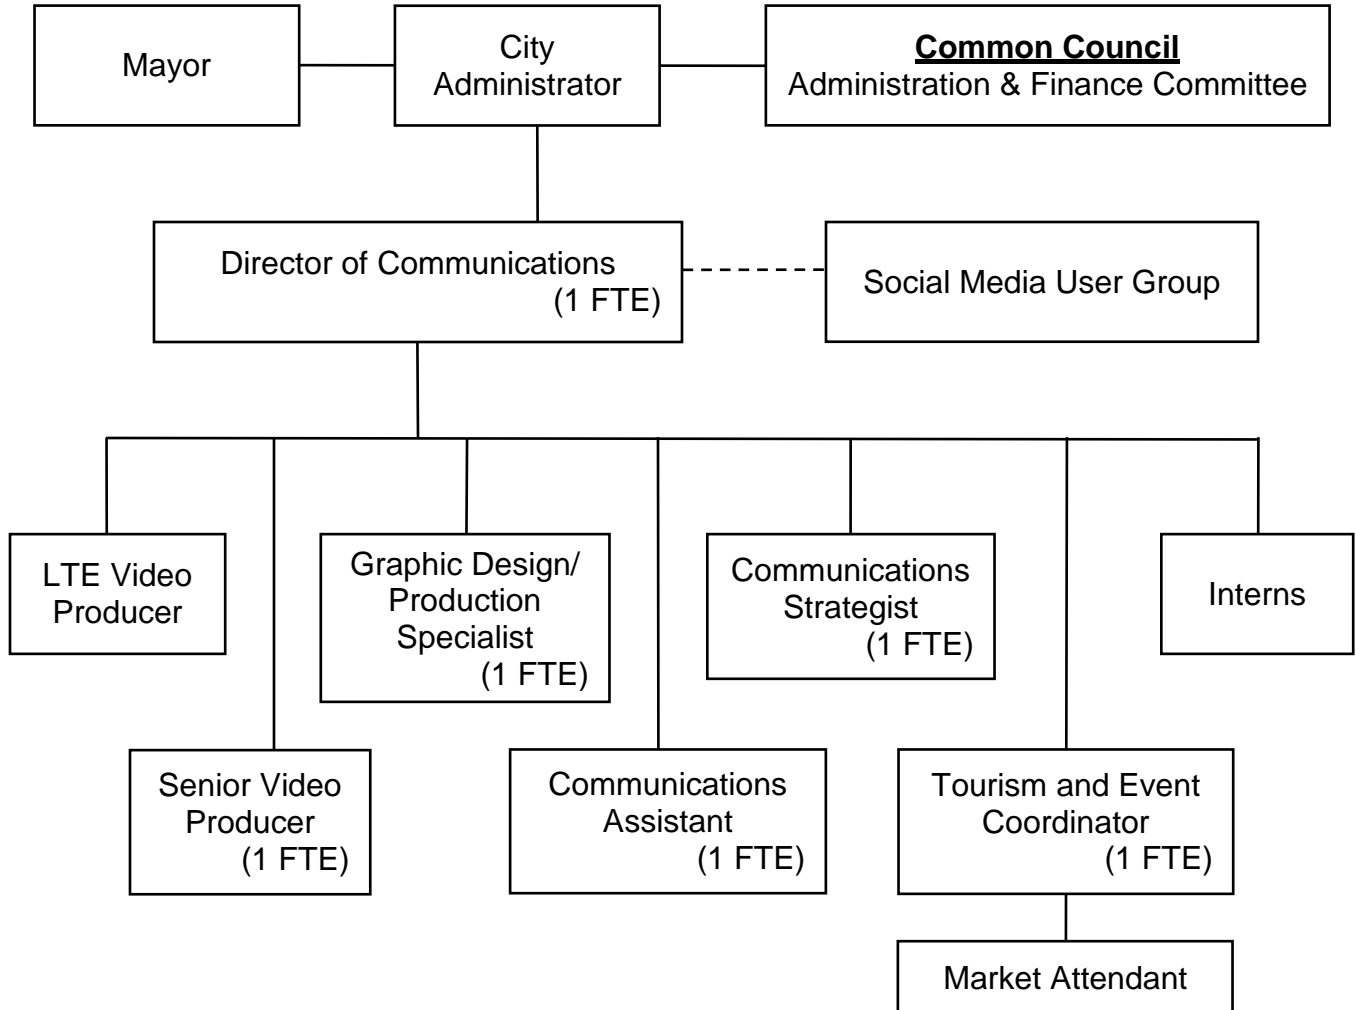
Mayor

City Administrator

Common Council
Administration & Finance Committee

Director of Communications (1 FTE)

Social Media User Group

LTE Video Producer

Graphic Design/ Production Specialist (1 FTE)

Communications Strategist (1 FTE)

Interns

Senior Video Producer (1 FTE)

Communications Assistant (1 FTE)

Tourism and Event Coordinator (1 FTE)

Market Attendant